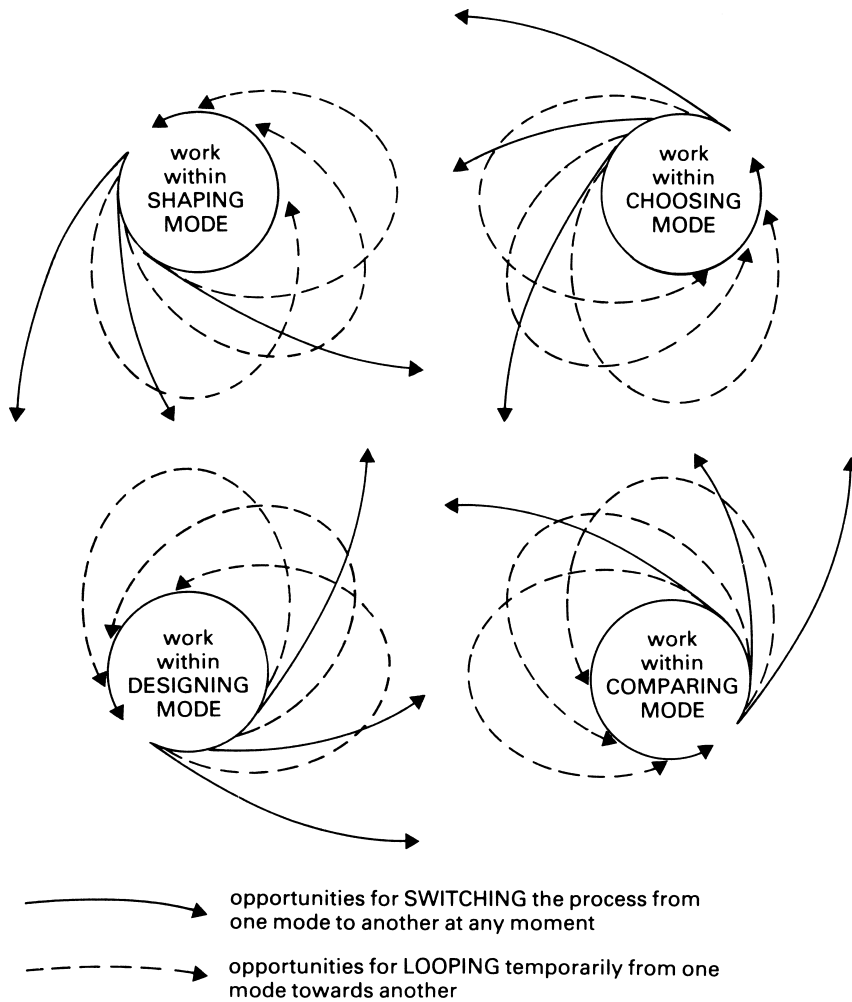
work within SHAPING MODE

work within CHOOSING MODE

work within DESIGNING MODE

work within COMPARING MODE

opportunities for SWITCHING the process from one mode to another at any moment

opportunities for LOOPING temporarily from one mode towards another